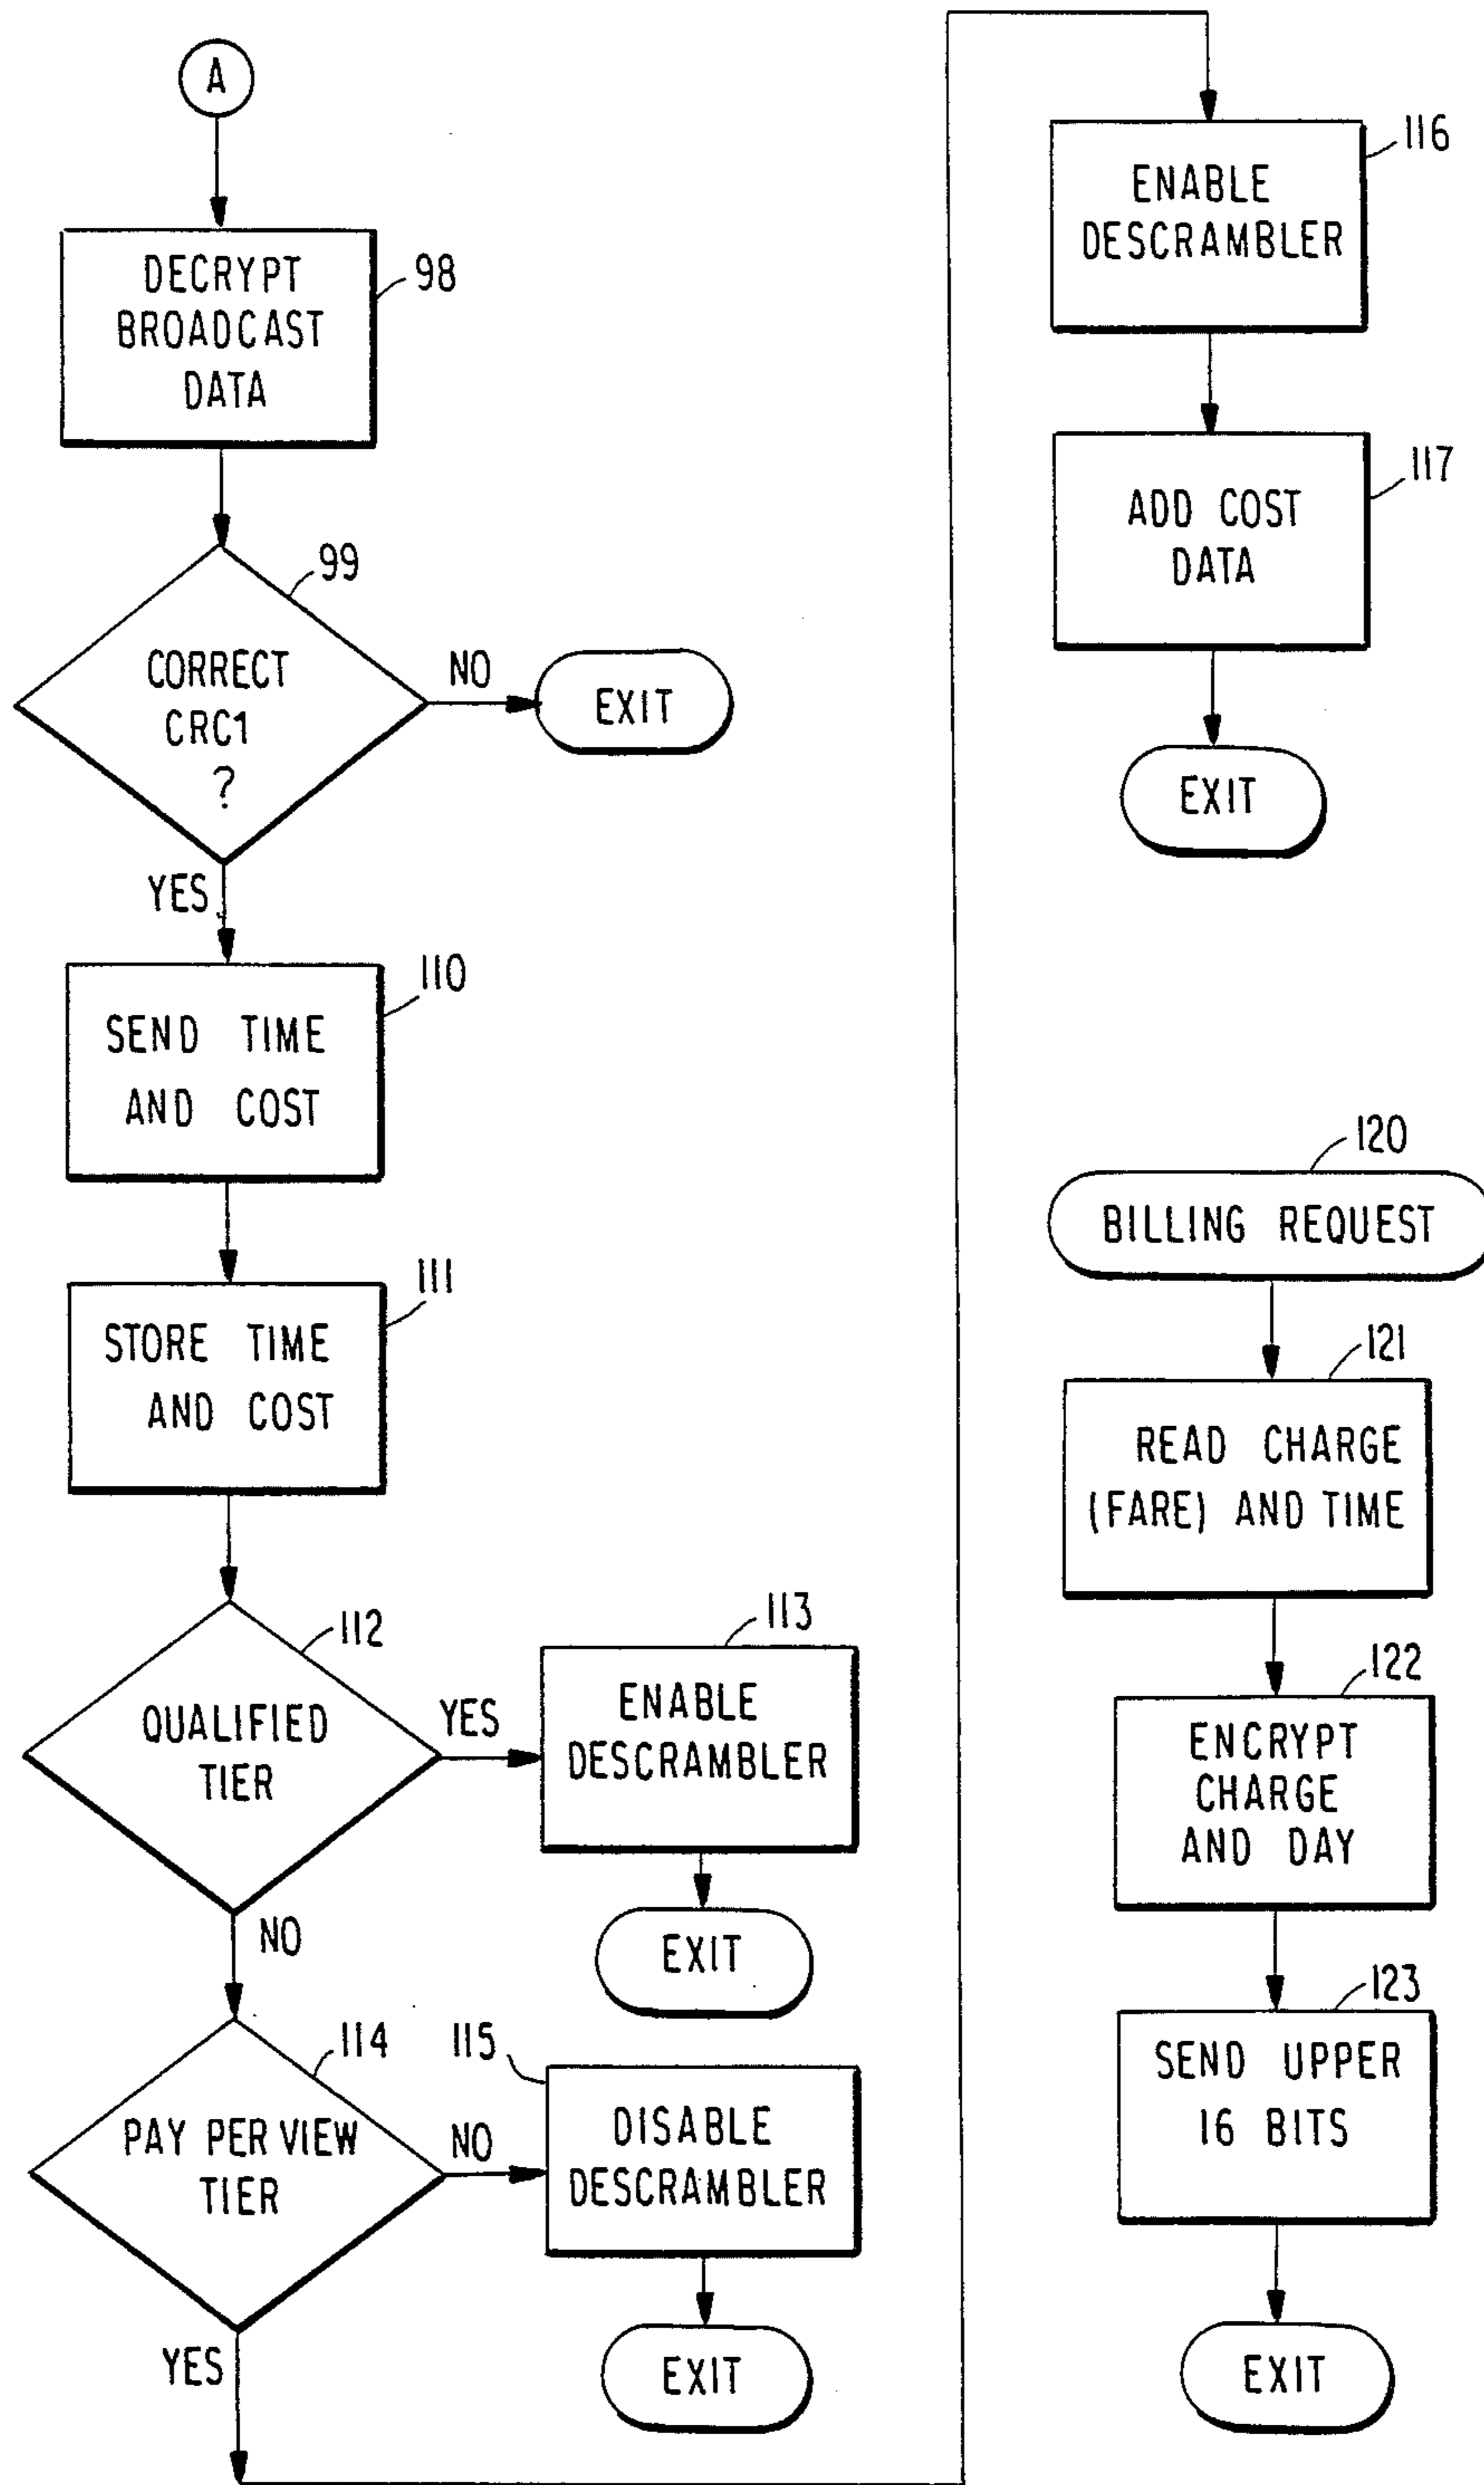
A

DECRYPT BROADCAST DATA
98

CORRECT CRC1 ?
99

NO

EXIT

YES

SEND TIME AND COST
110

STORE TIME AND COST
111

QUALIFIED TIER
112

YES

ENABLE DESCRAMBLER
113

EXIT

NO

PAY PER VIEW TIER
114

NO

115

DISABLE DESCRAMBLER

EXIT

YES

ENABLE DESCRAMBLER
116

ADD COST DATA
117

EXIT

BILLING REQUEST
120

READ CHARGE (FARE) AND TIME
121

ENCRYPT CHARGE AND DAY
122

SEND UPPER 16 BITS
123

EXIT